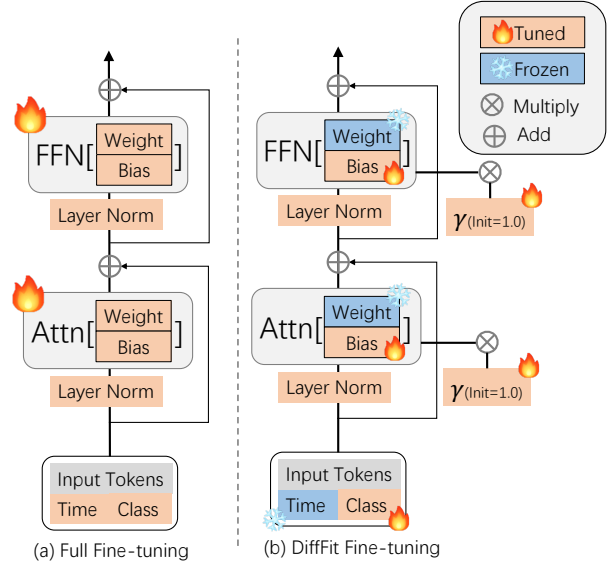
Tuned
Frozen
Multiply
Add

FFN[ Weight Bias ]
Layer Norm
Attn[ Weight Bias ]
Layer Norm
Input Tokens
Time Class
(a) Full Fine-tuning

FFN[ Weight Bias ]
Layer Norm
$\gamma$(Init=1.0)
Attn[ Weight Bias ]
Layer Norm
$\gamma$(Init=1.0)
Input Tokens
Time Class
(b) DiffFit Fine-tuning